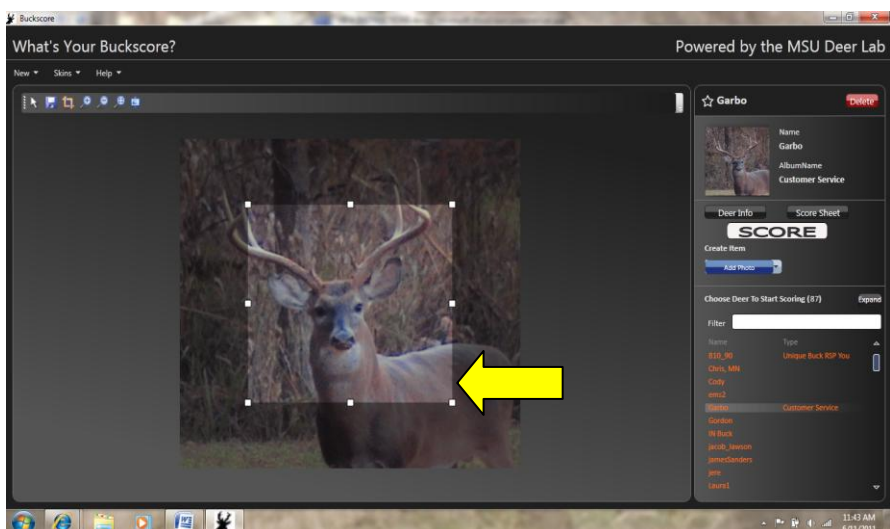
Buckscore

What's Your Buckscore?

Powered by the MSU Deer Lab

New ▾ Skins ▾ Help ▾

Garbo

Delete

Name
Garbo

AlbumName
Customer Service

Deer Info

Score Sheet

SCORE

Create Item

Add Photo

Choose Deer To Start Scoring (87)

Expand

Filter

| Name | Type |
|---|---|
| B10_90 | Unique Buck RSP You |
| Chris, MN | |
| Cody | |
| emc2 | |
| Garbo | Customer Service |
| Gordon | |
| IN Buck | |
| jacob_lawson | |
| jamesSanders | |
| jere | |
| Laura1 | |

11:43 AM
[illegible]